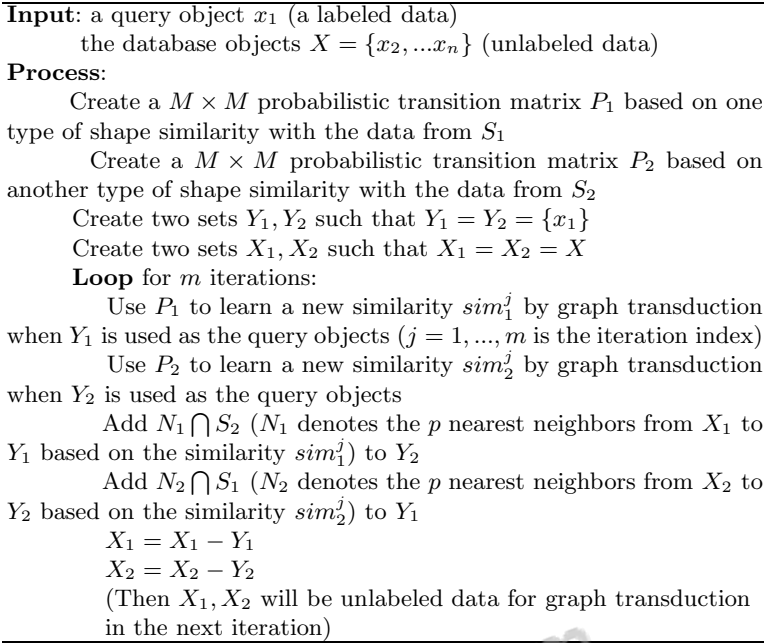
**Input**: a query object $x_1$ (a labeled data)
the database objects $X = \{x_2, ...x_n\}$ (unlabeled data)
**Process**:
Create a $M \times M$ probabilistic transition matrix $P_1$ based on one type of shape similarity with the data from $S_1$

Create a $M \times M$ probabilistic transition matrix $P_2$ based on another type of shape similarity with the data from $S_2$

Create two sets $Y_1, Y_2$ such that $Y_1 = Y_2 = \{x_1\}$

Create two sets $X_1, X_2$ such that $X_1 = X_2 = X$

**Loop** for $m$ iterations:

Use $P_1$ to learn a new similarity $sim_1^j$ by graph transduction when $Y_1$ is used as the query objects ($j = 1, ..., m$ is the iteration index)

Use $P_2$ to learn a new similarity $sim_2^j$ by graph transduction when $Y_2$ is used as the query objects

Add $N_1 \bigcap S_2$ ($N_1$ denotes the $p$ nearest neighbors from $X_1$ to $Y_1$ based on the similarity $sim_1^j$) to $Y_2$

Add $N_2 \bigcap S_1$ ($N_2$ denotes the $p$ nearest neighbors from $X_2$ to $Y_2$ based on the similarity $sim_2^j$) to $Y_1$

$X_1 = X_1 - Y_1$
$X_2 = X_2 - Y_2$
(Then $X_1, X_2$ will be unlabeled data for graph transduction in the next iteration)